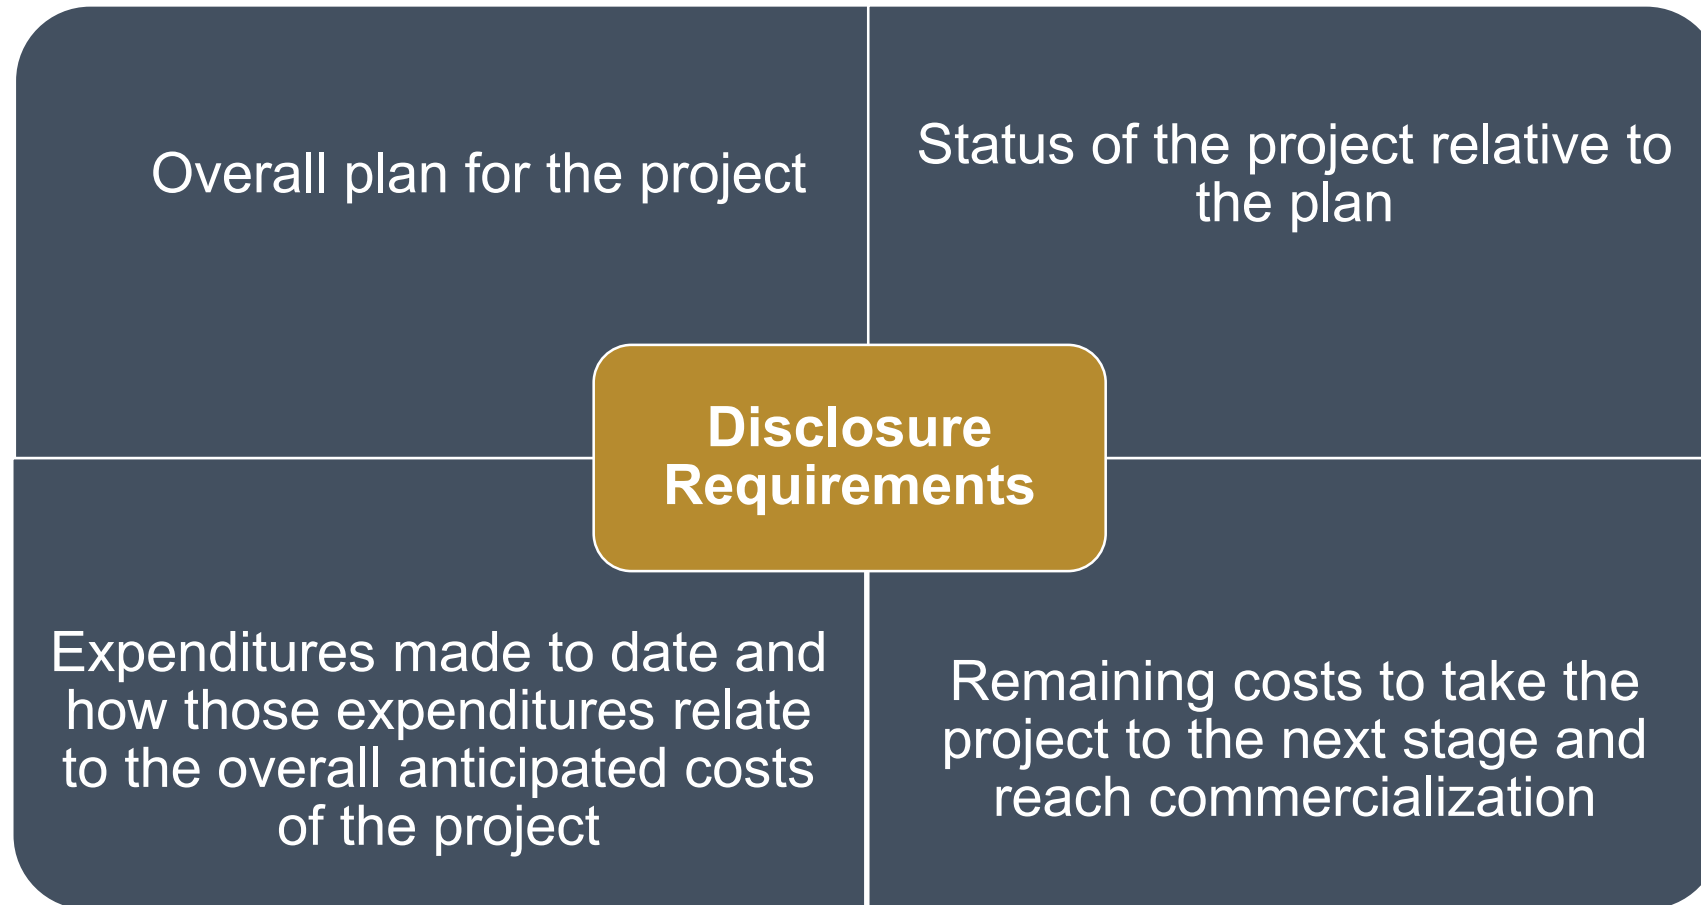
Overall plan for the project

Status of the project relative to the plan

Disclosure Requirements

Expenditures made to date and how those expenditures relate to the overall anticipated costs of the project

Remaining costs to take the project to the next stage and reach commercialization